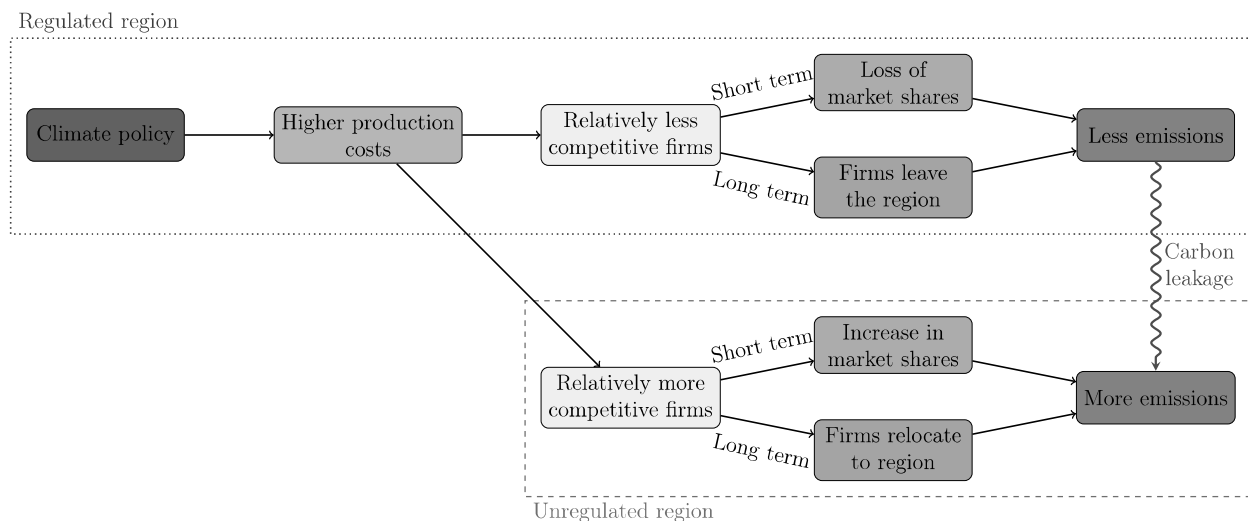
Regulated region

Climate policy

Higher production costs

Relatively less competitive firms

Short term

Loss of market shares

Long term

Firms leave the region

Less emissions

Carbon leakage

Relatively more competitive firms

Short term

Increase in market shares

Long term

Firms relocate to region

More emissions

Unregulated region